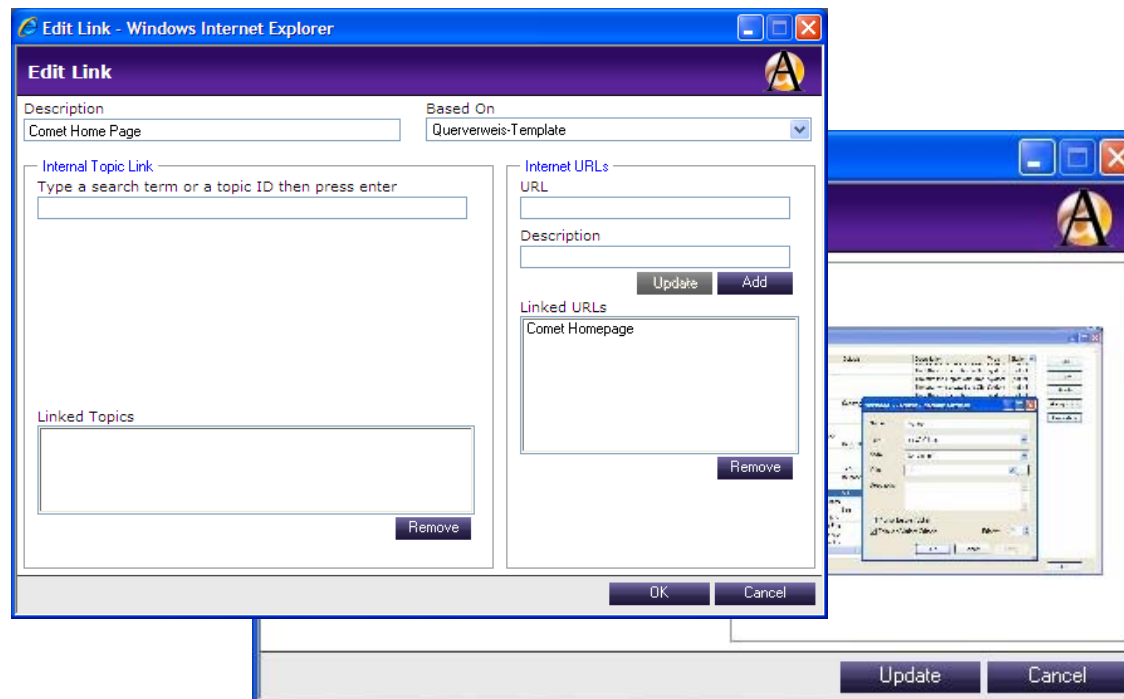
Edit Link - Windows Internet Explorer

Edit Link

Description
Comet Home Page

Based On
Querverweis-Template

Internal Topic Link
Type a search term or a topic ID then press enter

Linked Topics

Remove

Internet URLs
URL

Description

Update
Add

Linked URLs
Comet Homepage

Remove

OK
Cancel

Update
Cancel